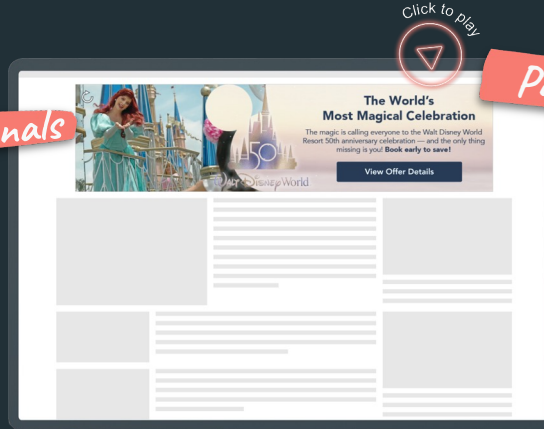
Click to play

nals

P

The World's
Most Magical Celebration

The magic is calling everyone to the Walt Disney World Resort 50th anniversary celebration — and the only thing missing is you! Book early to save!

View Offer Details

50

Walt Disney World